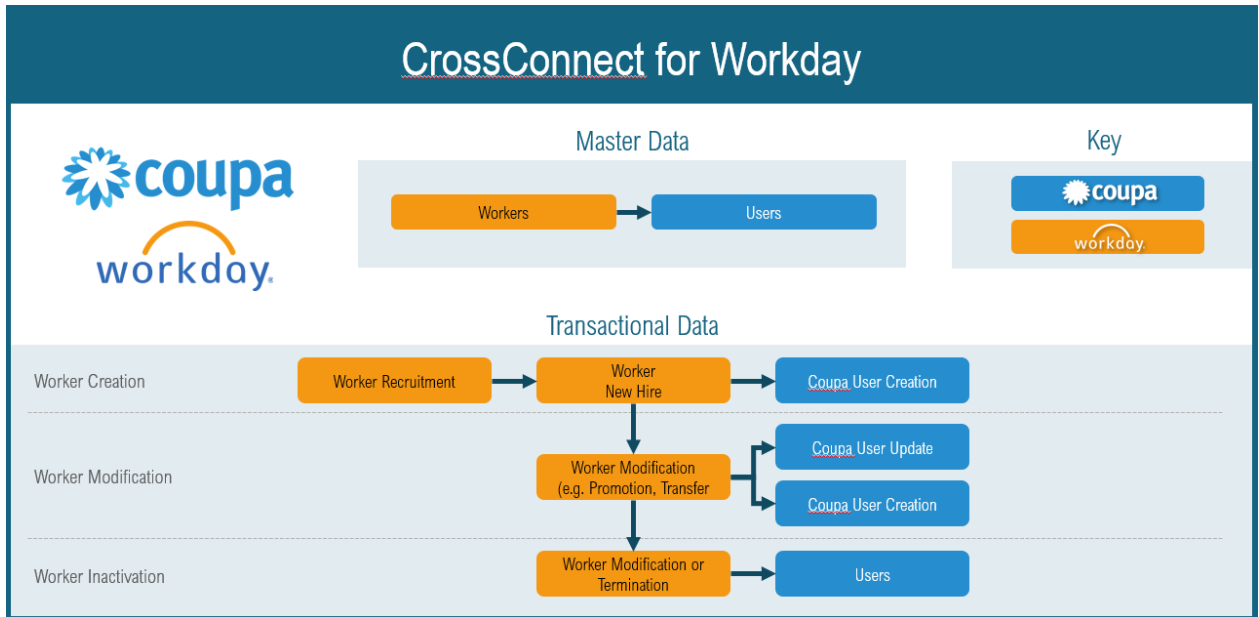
CrossConnect for Workday

coupa

workday.

Master Data

Workers

Users

Key

coupa

workday.

Transactional Data

Worker Creation

Worker Recruitment

Worker New Hire

Coupa User Creation

Worker Modification

Worker Modification (e.g. Promotion, Transfer

Coupa User Update

Coupa User Creation

Worker Inactivation

Worker Modification or Termination

Users